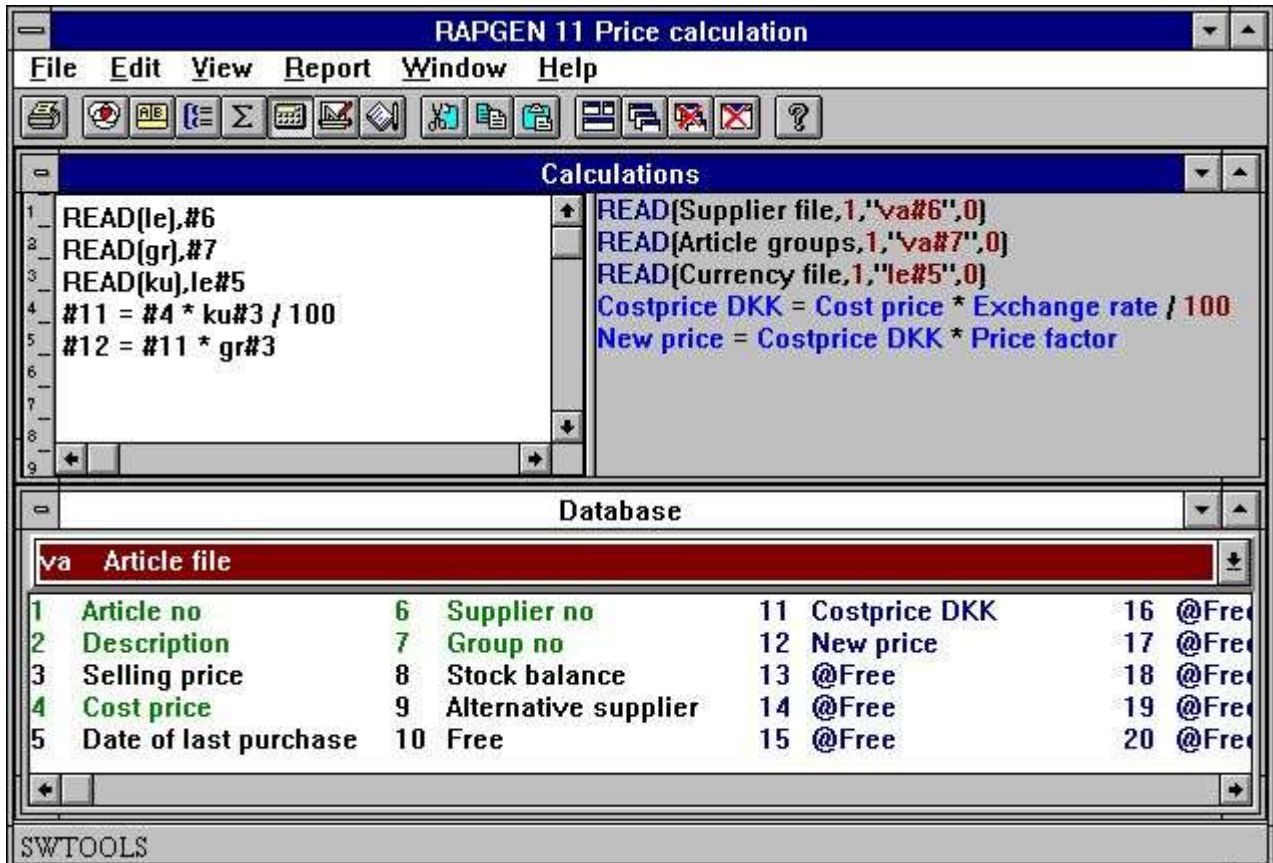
RAPGEN 11 Price calculation

File Edit View Report Window Help

Calculations

1 READ(le),#6
2 READ(gr),#7
3 READ(ku),le#5
4 #11 = #4 * ku#3 / 100
5 #12 = #11 * gr#3
6
7
8
9

READ(Supplier file,1,"va#6",0)
READ(Article groups,1,"va#7",0)
READ(Currency file,1,"le#5",0)
Costprice DKK = Cost price * Exchange rate / 100
New price = Costprice DKK * Price factor

Database

va Article file

| | | | | | | | |
|---|---|---|---|---|---|---|---|
| 1 | Article no | 6 | Supplier no | 11 | Costprice DKK | 16 | @Fre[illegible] |
| 2 | Description | 7 | Group no | 12 | New price | 17 | @Fre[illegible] |
| 3 | Selling price | 8 | Stock balance | 13 | @Free | 18 | @Fre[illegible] |
| 4 | Cost price | 9 | Alternative supplier | 14 | @Free | 19 | @Fre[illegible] |
| 5 | Date of last purchase | 10 | Free | 15 | @Free | 20 | @Fre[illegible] |

SWTOOLS